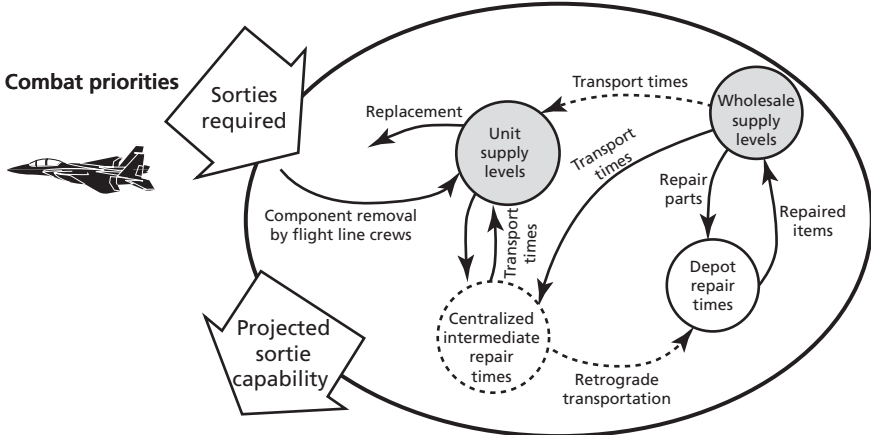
Combat priorities

Sorties required

Replacement

Transport times

Unit supply levels

Wholesale supply levels

Transport times

Component removal by flight line crews

Transport times

Repair parts

Repaired items

Depot repair times

Centralized intermediate repair times

Retrograde transportation

Projected sortie capability